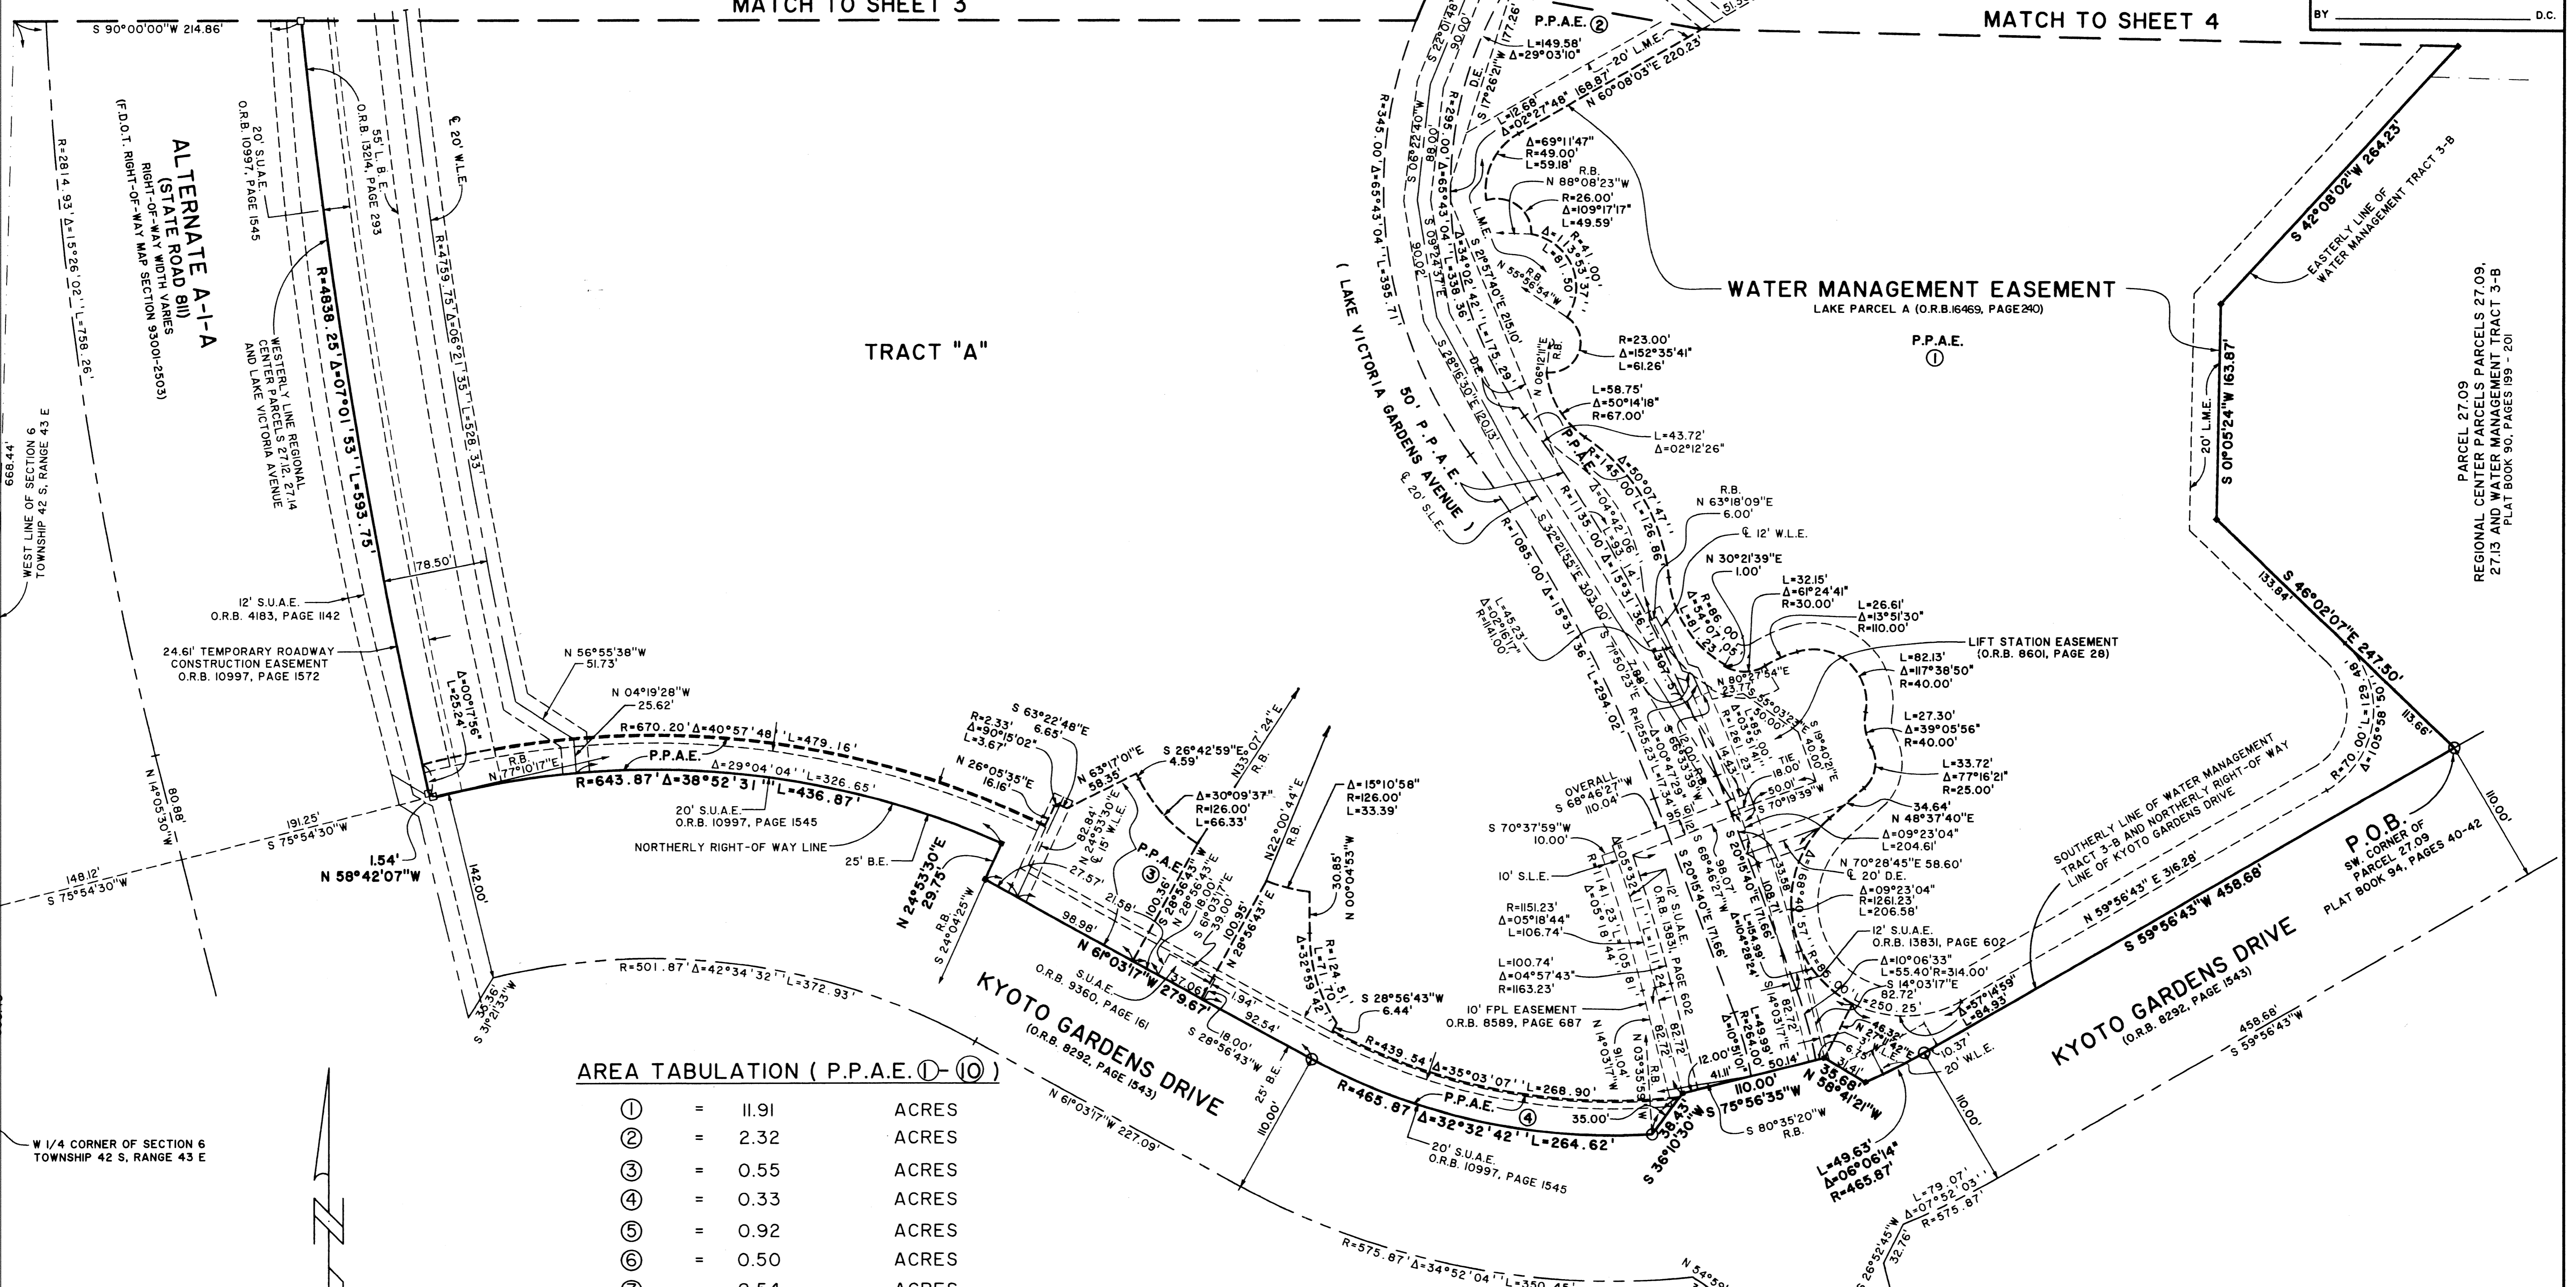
MATCH TO SHEET 3

MATCH TO SHEET 4

BY D.C.

S 90°00'00"W 214.86'

ALTERNATE A-I-A
(STATE ROAD 811)
RIGHT-OF-WAY WIDTH VARIES
(F.D.O.T. RIGHT-OF-WAY MAP SECTION 93001-2503)

R=2814.93' Δ=15°26'02" L=758.26'

668.44'

WEST LINE OF SECTION 6
TOWNSHIP 42 S, RANGE 43 E

20' S.U.A.E.
O.R.B. 10997, PAGE 1545

55' L.B.E.
O.R.B. 13214, PAGE 293

℄ 20' W.L.E.

R=4838.25' Δ=07°01'53" L=593.75'

R=4759.75' Δ=06°21'35" L=528.33'

WESTERLY LINE REGIONAL CENTER PARCELS 27.12, 27.14 AND LAKE VICTORIA AVENUE

TRACT "A"

78.50'

12' S.U.A.E.
O.R.B. 4183, PAGE 1142

24.61' TEMPORARY ROADWAY CONSTRUCTION EASEMENT
O.R.B. 10997, PAGE 1572

N 56°55'38"W
51.73'

N 04°19'28"W
25.62'

Δ=00°17'56"
L=25.24'

R=670.20' Δ=40°57'48" L=479.16'

P.P.A.E.

R.B.
N 77°10'17"E

Δ=29°04'04" L=326.65'

R=643.87' Δ=38°52'31" L=436.87'

20' S.U.A.E.
O.R.B. 10997, PAGE 1545

NORTHERLY RIGHT-OF WAY LINE

25' B.E.

N 14°05'30"W
80.88'

191.25'
S 75°54'30"W

148.12'
S 75°54'30"W

1.54'
N 58°42'07"W

142.00'

35.36'
S 31°21'33"W

R=501.87' Δ=42°34'32" L=372.93'

W 1/4 CORNER OF SECTION 6
TOWNSHIP 42 S, RANGE 43 E

AREA TABULATION ( P.P.A.E. ①-⑩ )

| | | | |
|---|---|---|---|
| ① | = | 11.91 | ACRES |
| ② | = | 2.32 | ACRES |
| ③ | = | 0.55 | ACRES |
| ④ | = | 0.33 | ACRES |
| ⑤ | = | 0.92 | ACRES |
| ⑥ | = | 0.50 | ACRES |
| ⑦ | = | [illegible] | ACRES |

R=2.33'
Δ=90°15'02"
L=3.67'

S 63°22'48"E
6.65'

N 26°05'35"E
16.16'

N 63°17'01"E
58.35'

S 26°42'59"E
4.59'

N 33°07'24"E
R.B.

Δ=30°09'37"
R=126.00'
L=66.33'

Δ=15°10'58"
R=126.00'
L=33.39'

N 22°00'44"E
R.B.

N 24°53'30"E
29.75'

R.B.
S 24°04'25"W

82.84'
N 24°53'30"E
℄ 15' W.L.E.

27.57'

P.P.A.E.
③

S 28°56'43"E

N 28°56'43"E
100.95'

30.85'
N 00°04'53"W

98.98'

21.58'

100.36'

18.00'

39.00'

S 61°03'17"E

N 61°03'17"W 279.67'

37.06'

1.94'

92.54'

18.00'
S 28°56'43"W

KYOTO GARDENS DRIVE
(O.R.B. 8292, PAGE 1543)

N 61°03'17"W 227.09'

S.U.A.E.
O.R.B. 9360, PAGE 161

25' B.E.

110.00'

Δ=32°59'42"

R=124.51'
L=71.70'

S 28°56'43"W
6.44'

R=439.54' Δ=35°03'07" L=268.90'

P.P.A.E.

R=465.87' Δ=32°32'42" L=264.62'

④

35.00'

20' S.U.A.E.
O.R.B. 10997, PAGE 1545

R=575.87' Δ=34°52'04" L=350.45'

P.P.A.E. ②

L=149.58'
Δ=29°03'10"

20' L.M.E.

168.87'
N 60°08'03"E 220.23'

L=12.68'
Δ=02°27'48"

D.E.
S 17°26'21"W 177.26'

Δ=69°11'47"
R=49.00'
L=59.18'

R.B.
N 88°08'23"W

R=26.00'
Δ=109°17'17"
L=49.59'

R=345.00' Δ=65°43'04" L=395.71'

L.M.E.

R.B.
N 55°56'54"W

Δ=113°51'37"
R=41.00'
L=81.50'

S 21°57'40"E 215.10'

D.E.
S 28°16'30"E 120.13'

R=23.00'
Δ=152°35'41"
L=61.26'

N 06°12'11"E
R.B.

L=58.75'
Δ=50°14'18"
R=67.00'

L=43.72'
Δ=02°12'26"

( LAKE VICTORIA GARDENS AVENUE )

50' P.P.A.E.

℄ 20' S.L.E.

P.P.A.E.

R=1145.00' Δ=50°07'47" L=126.86'

R=1135.00' Δ=04°42'06" L=93.14'

S 32°55'11"E 302.00'

R=1085.00' Δ=15°31'36" L=294.02'

L=45.23'
Δ=02°16'17"
R=1141.00'

S 71°50'23"E

R=1255.23'

WATER MANAGEMENT EASEMENT
LAKE PARCEL A (O.R.B.16469, PAGE 240)

P.P.A.E.
①

R.B.
N 63°18'09"E
6.00'

℄ 12' W.L.E.

N 30°21'39"E
1.00'

R=86.00'
Δ=54°07'05"
L=81.23'

L=32.15'
Δ=61°24'41"
R=30.00'

L=26.61'
Δ=13°51'30"
R=110.00'

LIFT STATION EASEMENT
(O.R.B. 8601, PAGE 28)

L=82.13'
Δ=117°38'50"
R=40.00'

N 80°27'54"E
23.77'

L=27.30'
Δ=39°05'56"
R=40.00'

S 19°40'21"E
40.00'

L=33.72'
Δ=77°16'21"
R=25.00'

TIE
18.00'
50.01'
S 70°19'39"W

34.64'
N 48°37'40"E

Δ=09°23'04"
L=204.61'

OVERALL
S 68°46'27"W
10.04'

S 70°37'59"W
10.00'

10' S.L.E.

R=1151.23'
Δ=05°18'44"
L=106.74'

L=100.74'
Δ=04°57'43"
R=1163.23'

10' FPL EASEMENT
O.R.B. 8589, PAGE 687

12' S.U.A.E.
O.R.B. 13831, PAGE 602

S 20°15'40"E 171.66'

98.07'

108.71'

S 20°15'40"E 171.66'

N 70°28'45"E 58.60'
℄ 20' D.E.

Δ=09°23'04"
R=1261.23'
L=206.58'

12' S.U.A.E.
O.R.B. 13831, PAGE 602

Δ=10°06'33"
L=55.40' R=314.00'

S 14°03'17"E
82.72'

L=250.25'

N 14°03'17"W
91.04'

82.72'

12.00'

41.11'

50.14'

110.00'

S 75°56'35"W

N 38°41'21"W
35.68'

S 36°10'30"W
38.43'

S 80°35'20"W
R.B.

L=49.63'
Δ=06°06'14"
R=465.87'

10.37'
20' W.L.E.

Δ=57°14'59"
L=84.93'

110.00'

L=79.07'
Δ=07°52'03"
R=575.87'

KYOTO GARDENS DRIVE
(O.R.B. 8292, PAGE 1543)

458.68'
S 59°56'43"W

S 59°56'43"W 458.66'

N 59°56'43"E 316.28'

SOUTHERLY LINE OF WATER MANAGEMENT TRACT 3-B AND NORTHERLY RIGHT-OF WAY LINE OF KYOTO GARDENS DRIVE

P.O.B.
SW. CORNER OF PARCEL 27.09
PLAT BOOK 94, PAGES 40-42

110.00'

R=70.00' L=129.48'
Δ=105°58'50"

113.66'

S 46°02'07"E 247.50'

133.84'

20' L.M.E.

S 01°05'24"W 163.87'

S 42°08'02"W 264.23'

EASTERLY LINE OF WATER MANAGEMENT TRACT 3-B

PARCEL 27.09
REGIONAL CENTER PARCELS PARCELS 27.09, 27.13 AND WATER MANAGEMENT TRACT 3-B
PLAT BOOK 90, PAGES 199 - 201